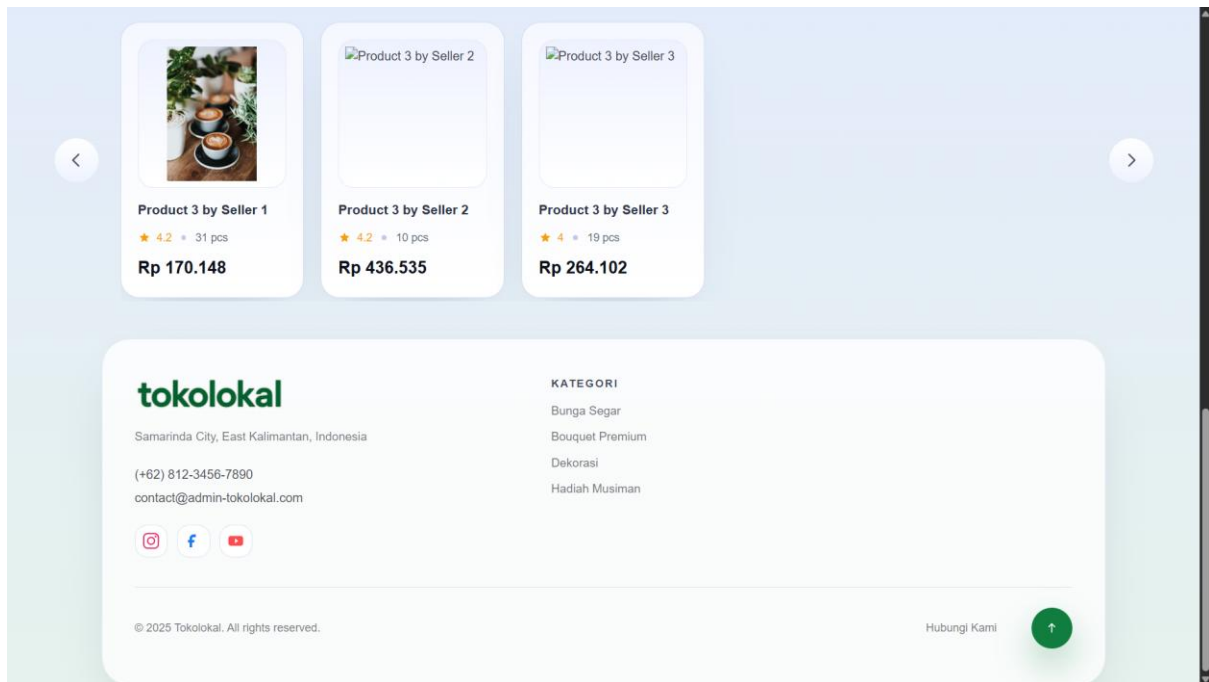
Product 3 by Seller 2

Product 3 by Seller 3

Product 3 by Seller 1
★ 4.2 • 31 pcs
Rp 170.148

Product 3 by Seller 2
★ 4.2 • 10 pcs
Rp 436.535

Product 3 by Seller 3
★ 4 • 19 pcs
Rp 264.102

tokolokal

Samarinda City, East Kalimantan, Indonesia

(+62) 812-3456-7890
contact@admin-tokolokal.com

KATEGORI
Bunga Segar
Bouquet Premium
Dekorasi
Hadiah Musiman

© 2025 Tokolokal. All rights reserved.

Hubungi Kami